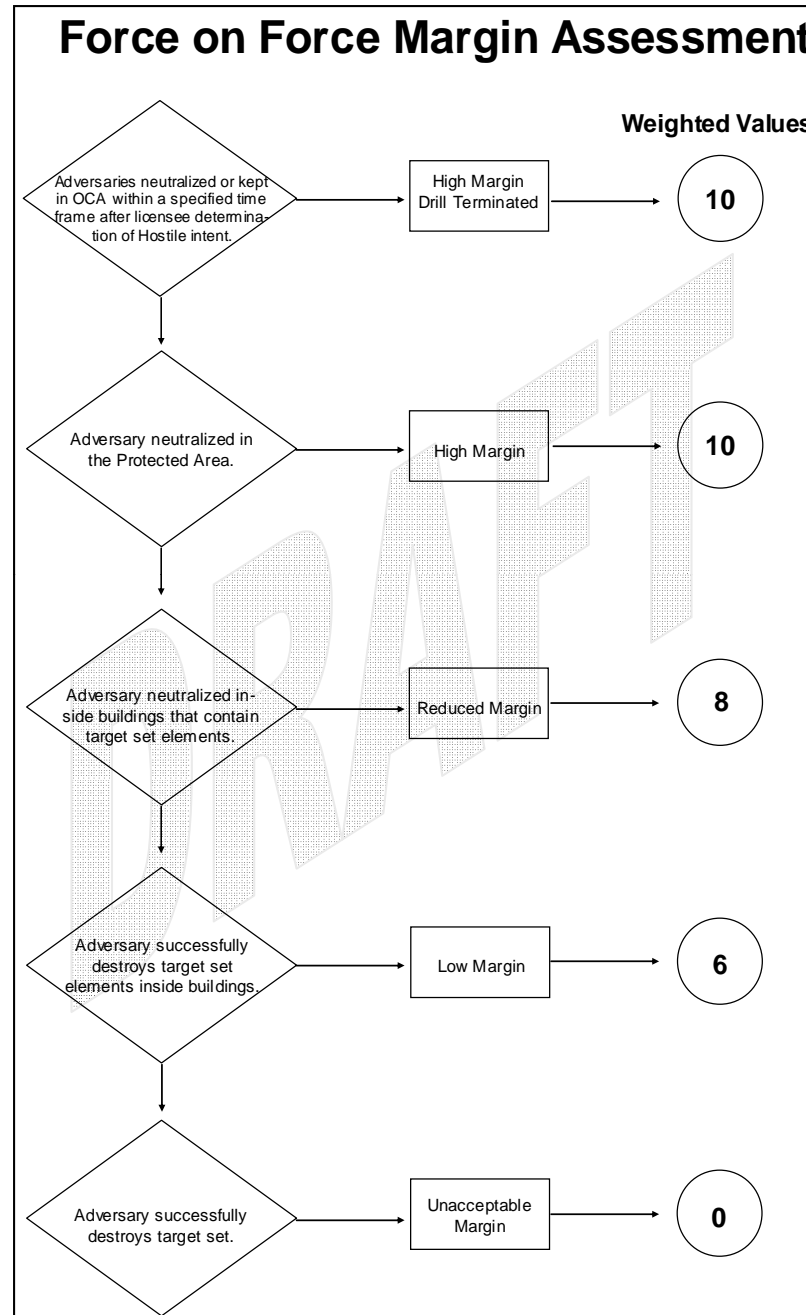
Force on Force Margin Assessment

Weighted Values

Adversaries neutralized or kept in OCA within a specified time frame after licensee determination of Hostile intent.

High Margin Drill Terminated

10

Adversary neutralized in the Protected Area.

High Margin

10

Adversary neutralized inside buildings that contain target set elements.

Reduced Margin

8

Adversary successfully destroys target set elements inside buildings.

Low Margin

6

Adversary successfully destroys target set.

Unacceptable Margin

0

DRAFT